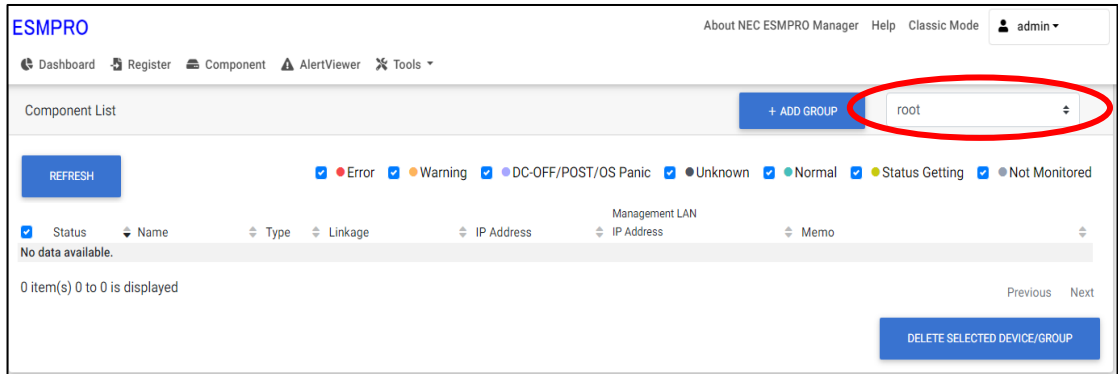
ESMPRO

About NEC ESMPRO Manager Help Classic Mode admin

Dashboard Register Component AlertViewer Tools

Component List

+ ADD GROUP

root

REFRESH

Error Warning DC-OFF/POST/OS Panic Unknown Normal Status Getting Not Monitored

| Status | Name | Type | Linkage | IP Address | Management LAN IP Address | Memo |
|---|---|---|---|---|---|---|
| No data available. | | | | | | |

0 item(s) 0 to 0 is displayed

Previous Next

DELETE SELECTED DEVICE/GROUP